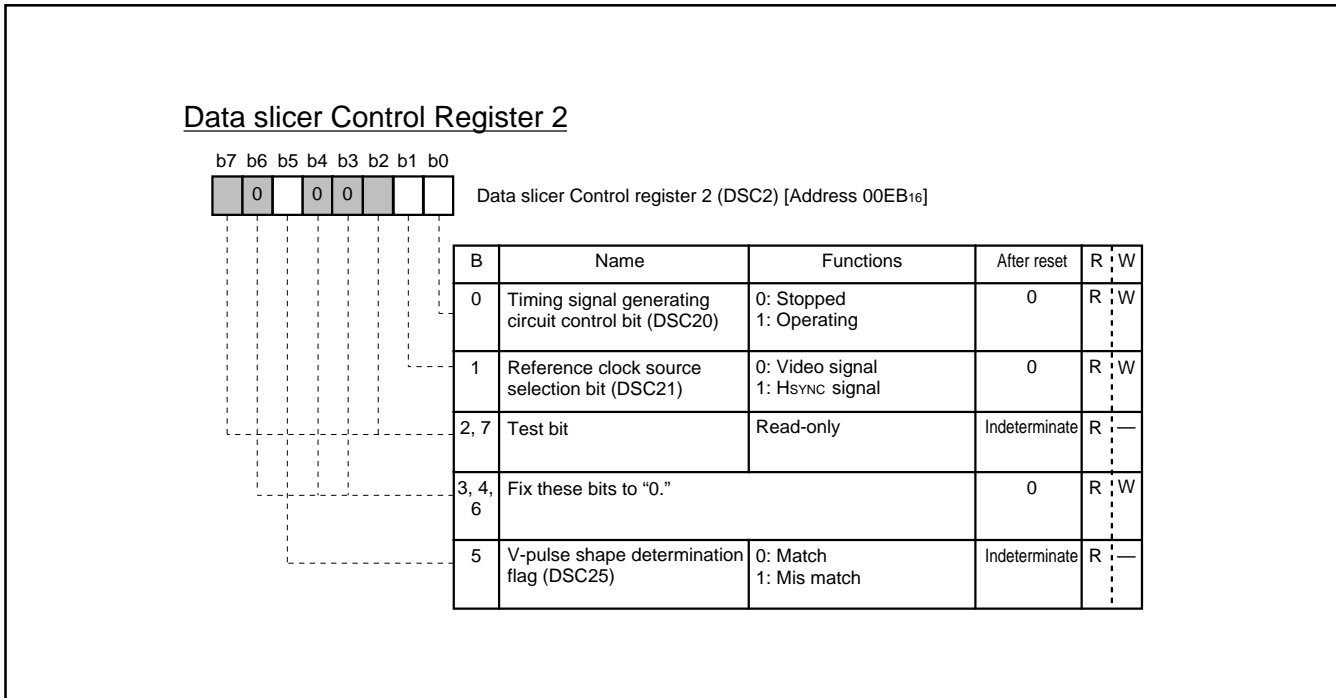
Data slicer Control Register 2

b7 b6 b5 b4 b3 b2 b1 b0

0 0 0

Data slicer Control register 2 (DSC2) [Address $00EB_{16}$]

| B | Name | Functions | After reset | R | W |
|---|---|---|---|---|---|
| 0 | Timing signal generating circuit control bit (DSC20) | 0: Stopped 1: Operating | 0 | R | W |
| 1 | Reference clock source selection bit (DSC21) | 0: Video signal 1: HSYNC signal | 0 | R | W |
| 2, 7 | Test bit | Read-only | Indeterminate | R | — |
| 3, 4, 6 | Fix these bits to "0." | | 0 | R | W |
| 5 | V-pulse shape determination flag (DSC25) | 0: Match 1: Mis match | Indeterminate | R | — |